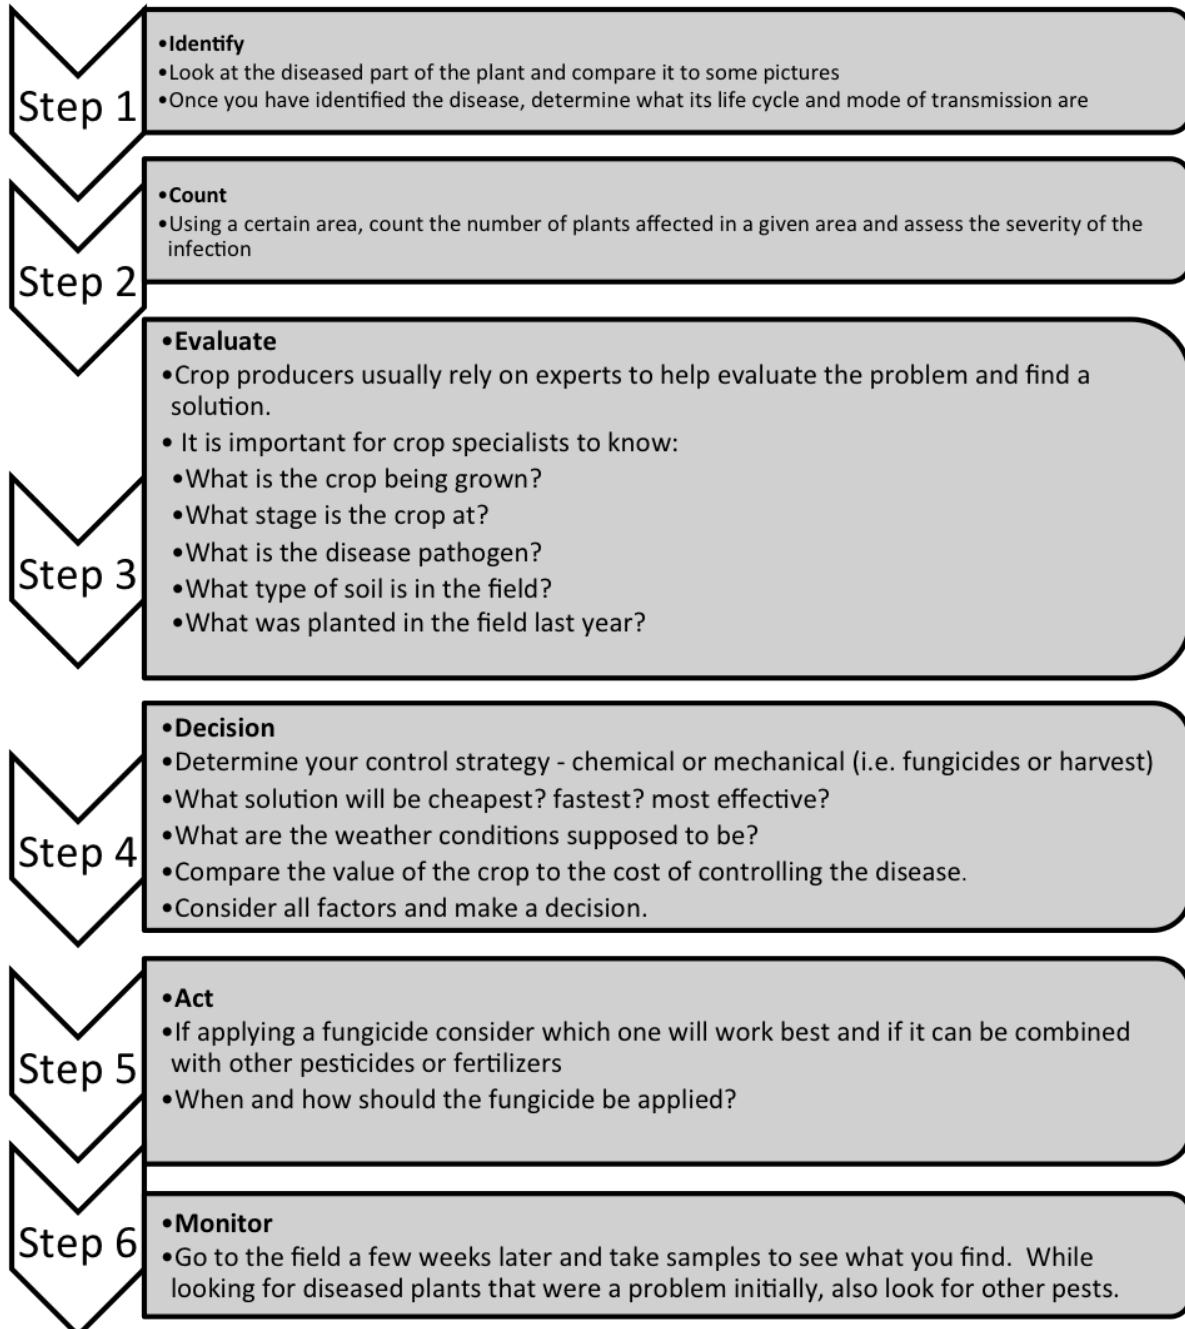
Step 1

•Identify
•Look at the diseased part of the plant and compare it to some pictures
•Once you have identified the disease, determine what its life cycle and mode of transmission are

Step 2

•Count
•Using a certain area, count the number of plants affected in a given area and assess the severity of the infection

Step 3

•Evaluate
•Crop producers usually rely on experts to help evaluate the problem and find a solution.
• It is important for crop specialists to know:
•What is the crop being grown?
•What stage is the crop at?
•What is the disease pathogen?
•What type of soil is in the field?
•What was planted in the field last year?

Step 4

•Decision
•Determine your control strategy - chemical or mechanical (i.e. fungicides or harvest)
•What solution will be cheapest? fastest? most effective?
•What are the weather conditions supposed to be?
•Compare the value of the crop to the cost of controlling the disease.
•Consider all factors and make a decision.

Step 5

•Act
•If applying a fungicide consider which one will work best and if it can be combined with other pesticides or fertilizers
•When and how should the fungicide be applied?

Step 6

•Monitor
•Go to the field a few weeks later and take samples to see what you find. While looking for diseased plants that were a problem initially, also look for other pests.